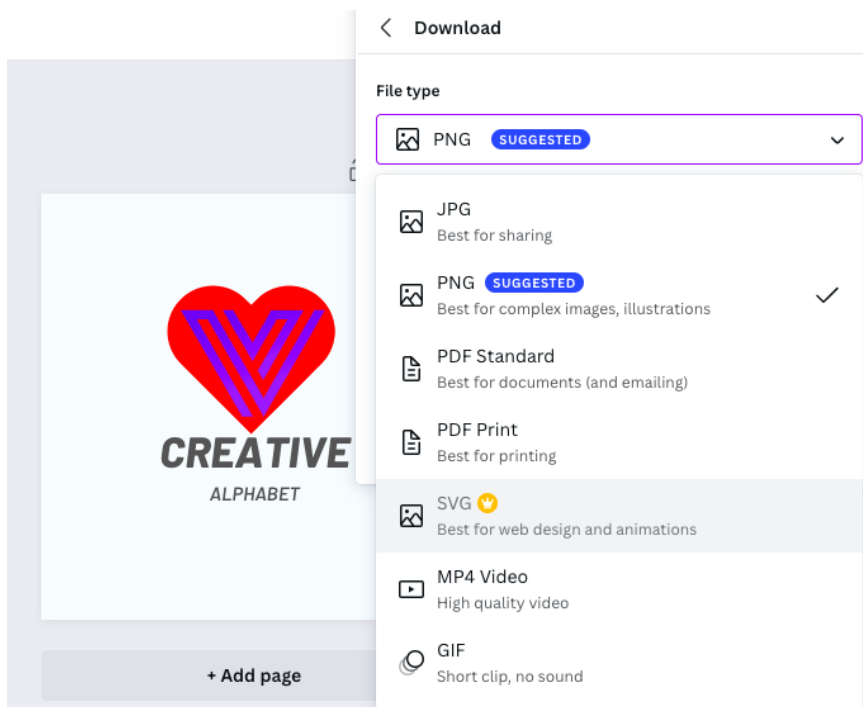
Download

File type

PNG SUGGESTED

JPG
Best for sharing

PNG SUGGESTED
Best for complex images, illustrations

PDF Standard
Best for documents (and emailing)

PDF Print
Best for printing

SVG
Best for web design and animations

MP4 Video
High quality video

GIF
Short clip, no sound

CREATIVE
ALPHABET

+ Add page